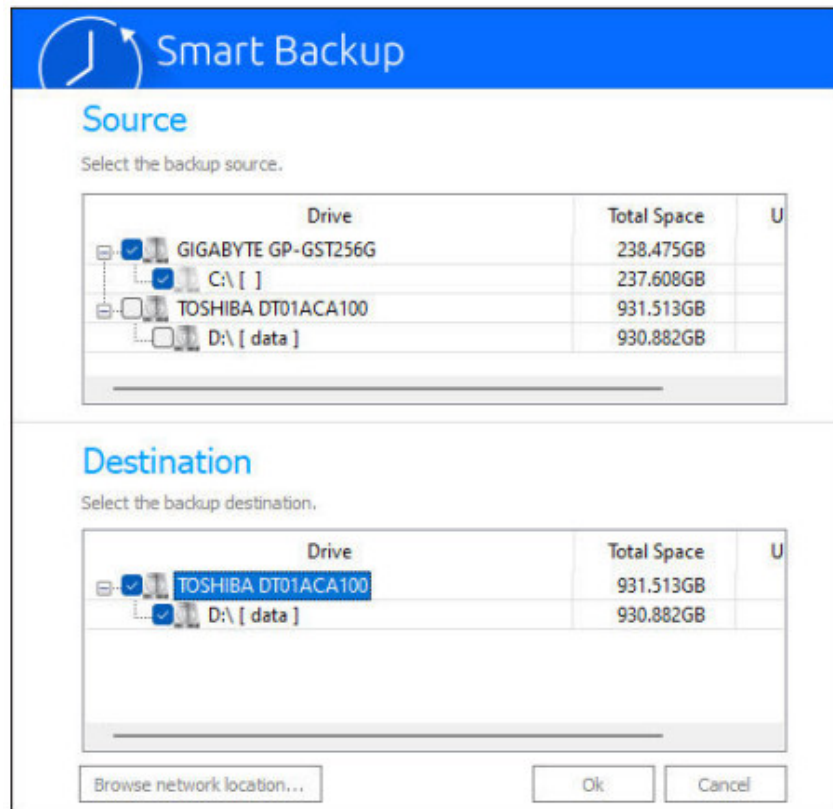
Smart Backup

Source

Select the backup source.

| Drive | Total Space | U |
|---|---|---|
| GIGABYTE GP-GST256G | 238.475GB | |
| C:\ [ ] | 237.608GB | |
| TOSHIBA DT01ACA100 | 931.513GB | |
| D:\ [ data ] | 930.882GB | |

Destination

Select the backup destination.

| Drive | Total Space | U |
|---|---|---|
| TOSHIBA DT01ACA100 | 931.513GB | |
| D:\ [ data ] | 930.882GB | |

Browse network location...

Ok

Cancel